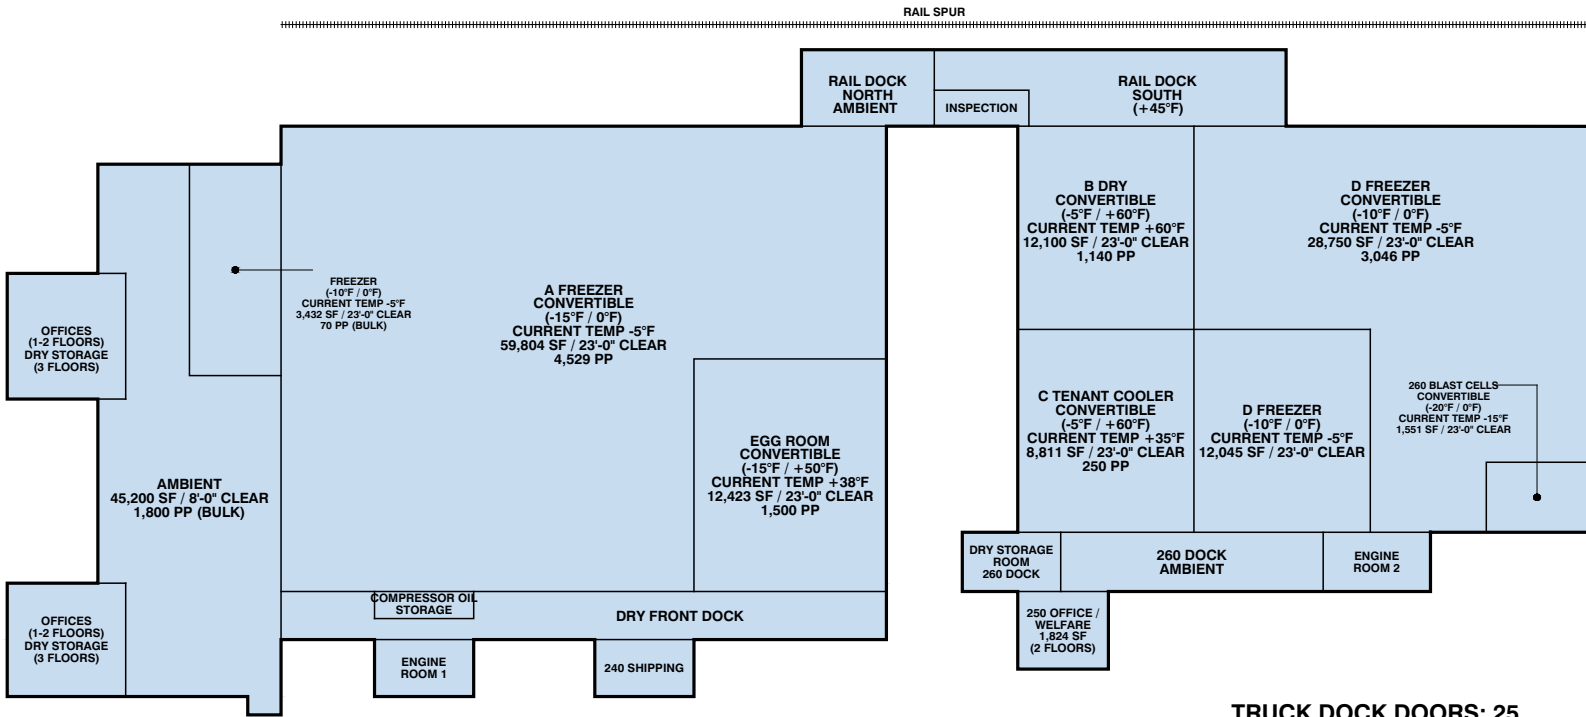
RAIL SPUR

RAIL DOCK
NORTH
AMBIENT

RAIL DOCK
SOUTH
(+45°F)

INSPECTION

OFFICES
(1-2 FLOORS)
DRY STORAGE
(3 FLOORS)

FREEZER
(-10°F / 0°F)
CURRENT TEMP -5°F
3,432 SF / 23'-0" CLEAR
70 PP (BULK)

A FREEZER
CONVERTIBLE
(-15°F / 0°F)
CURRENT TEMP -5°F
59,804 SF / 23'-0" CLEAR
4,529 PP

B DRY
CONVERTIBLE
(-5°F / +60°F)
CURRENT TEMP +60°F
12,100 SF / 23'-0" CLEAR
1,140 PP

D FREEZER
CONVERTIBLE
(-10°F / 0°F)
CURRENT TEMP -5°F
28,750 SF / 23'-0" CLEAR
3,046 PP

260 BLAST CELLS
CONVERTIBLE
(-20°F / 0°F)
CURRENT TEMP -15°F
1,551 SF / 23'-0" CLEAR

C TENANT COOLER
CONVERTIBLE
(-5°F / +60°F)
CURRENT TEMP +35°F
8,811 SF / 23'-0" CLEAR
250 PP

D FREEZER
(-10°F / 0°F)
CURRENT TEMP -5°F
12,045 SF / 23'-0" CLEAR

AMBIENT
45,200 SF / 8'-0" CLEAR
1,800 PP (BULK)

EGG ROOM
CONVERTIBLE
(-15°F / +50°F)
CURRENT TEMP +38°F
12,423 SF / 23'-0" CLEAR
1,500 PP

DRY STORAGE
ROOM
260 DOCK

260 DOCK
AMBIENT

ENGINE
ROOM 2

OFFICES
(1-2 FLOORS)
DRY STORAGE
(3 FLOORS)

COMPRESSOR OIL
STORAGE

DRY FRONT DOCK

250 OFFICE /
WELFARE
1,824 SF
(2 FLOORS)

ENGINE
ROOM 1

240 SHIPPING

TRUCK DOCK DOORS: 25